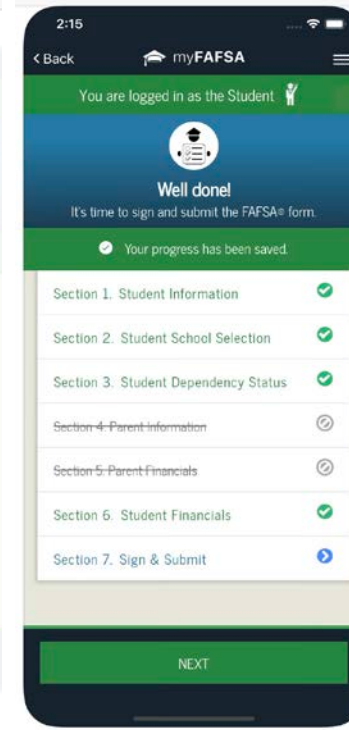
2:15

‹ Back myFAFSA

You are logged in as the Student

Well done!

It's time to sign and submit the FAFSA® form.

Your progress has been saved.

Section 1. Student Information

Section 2. Student School Selection

Section 3. Student Dependency Status

~~Section 4. Parent Information~~

~~Section 5. Parent Financials~~

Section 6. Student Financials

Section 7. Sign & Submit

NEXT